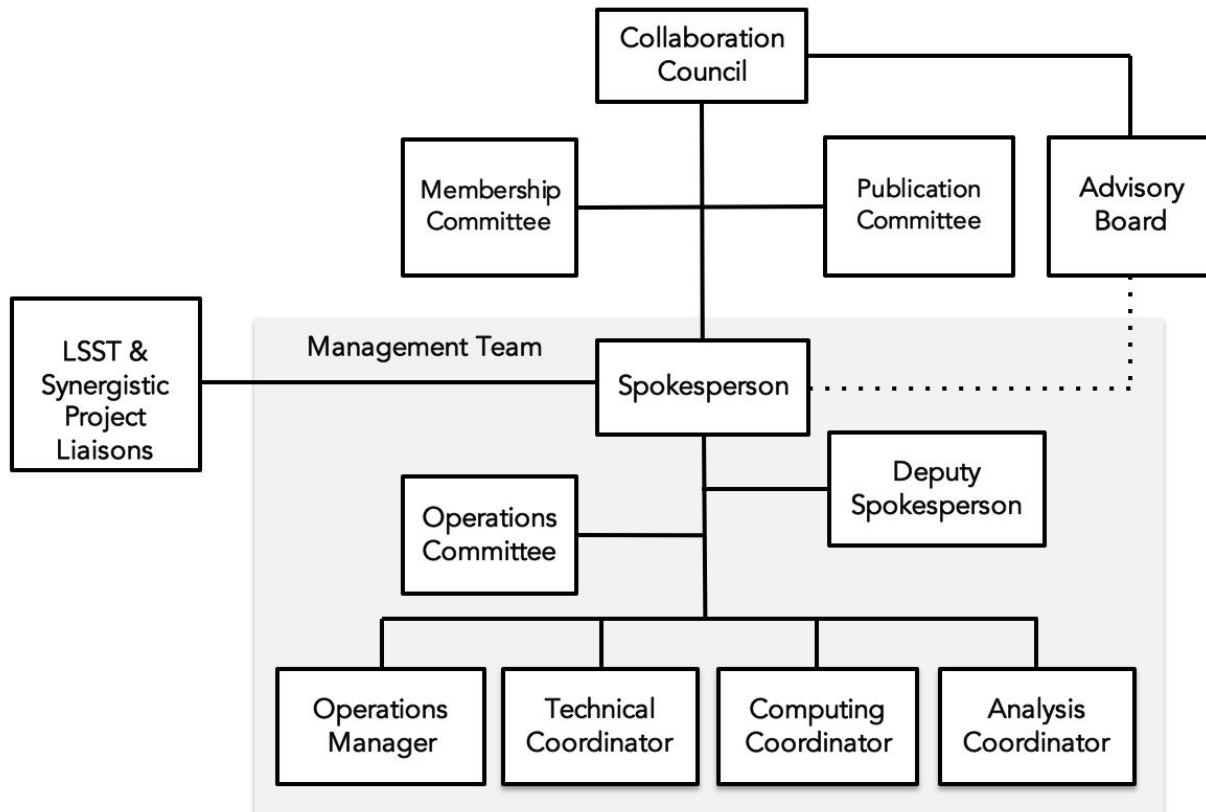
Collaboration Council

Membership Committee

Publication Committee

Advisory Board

LSST & Synergistic Project Liaisons

Management Team

Spokesperson

Deputy Spokesperson

Operations Committee

Operations Manager

Technical Coordinator

Computing Coordinator

Analysis Coordinator